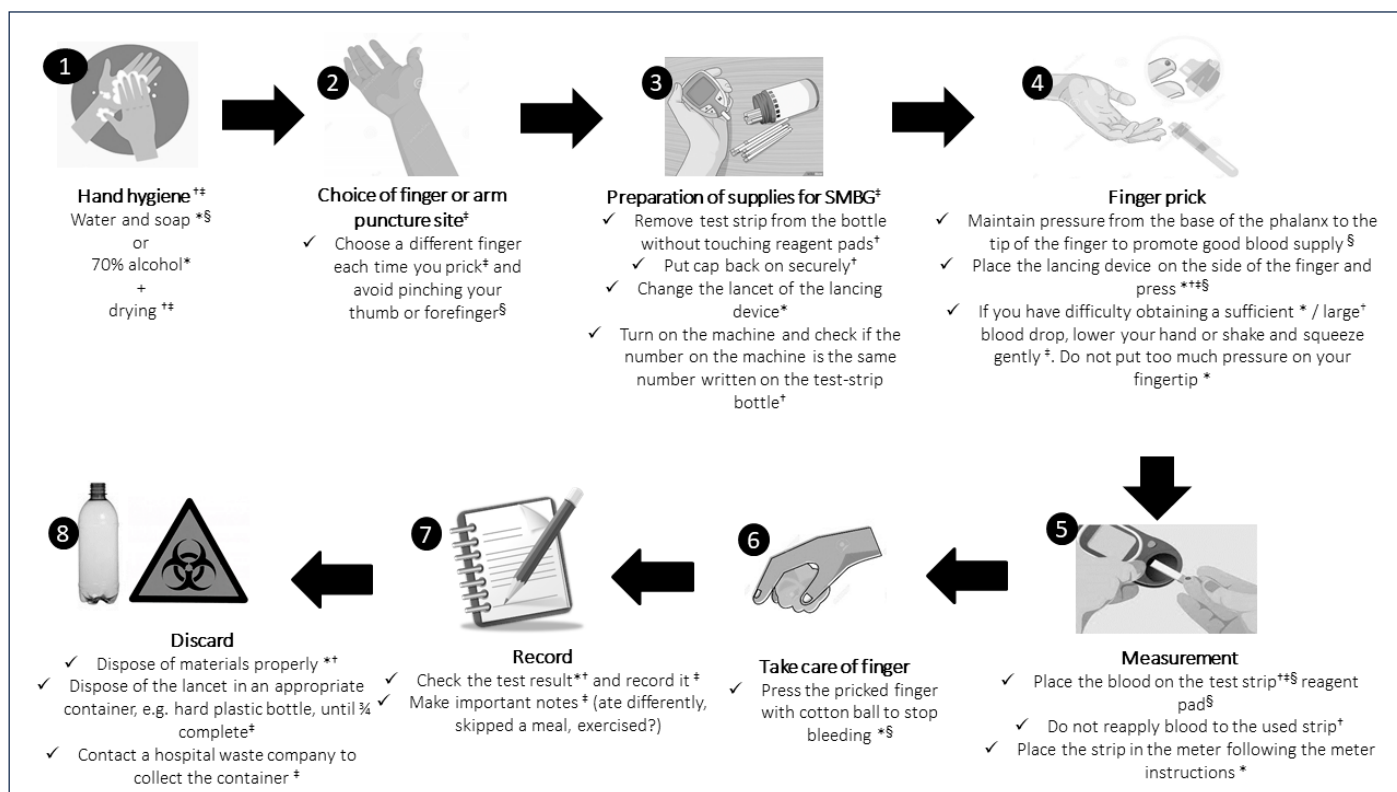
1

Hand hygiene $^{†‡}$
Water and soap $^{*§}$
or
70% alcohol*
+
drying $^{†‡}$

2

Choice of finger or arm puncture site$^{‡}$
✓ Choose a different finger each time you prick$^{‡}$ and avoid pinching your thumb or forefinger$^{§}$

3

Preparation of supplies for SMBG$^{‡}$
✓ Remove test strip from the bottle without touching reagent pads$^{†}$
✓ Put cap back on securely$^{†}$
✓ Change the lancet of the lancing device*
✓ Turn on the machine and check if the number on the machine is the same number written on the test-strip bottle$^{†}$

4

Finger prick
✓ Maintain pressure from the base of the phalanx to the tip of the finger to promote good blood supply $^{§}$
✓ Place the lancing device on the side of the finger and press $^{*†‡§}$
✓ If you have difficulty obtaining a sufficient * / large$^{†}$ blood drop, lower your hand or shake and squeeze gently $^{‡}$. Do not put too much pressure on your fingertip *

5

Measurement
✓ Place the blood on the test strip$^{†‡§}$ reagent pad$^{§}$
✓ Do not reapply blood to the used strip$^{†}$
✓ Place the strip in the meter following the meter instructions *

6

Take care of finger
✓ Press the pricked finger with cotton ball to stop bleeding $^{*§}$

7

Record
✓ Check the test result$^{*†}$ and record it $^{‡}$
✓ Make important notes $^{‡}$ (ate differently, skipped a meal, exercised?)

8

Discard
✓ Dispose of materials properly $^{*†}$
✓ Dispose of the lancet in an appropriate container, e.g. hard plastic bottle, until ¾ complete$^{‡}$
✓ Contact a hospital waste company to collect the container $^{‡}$